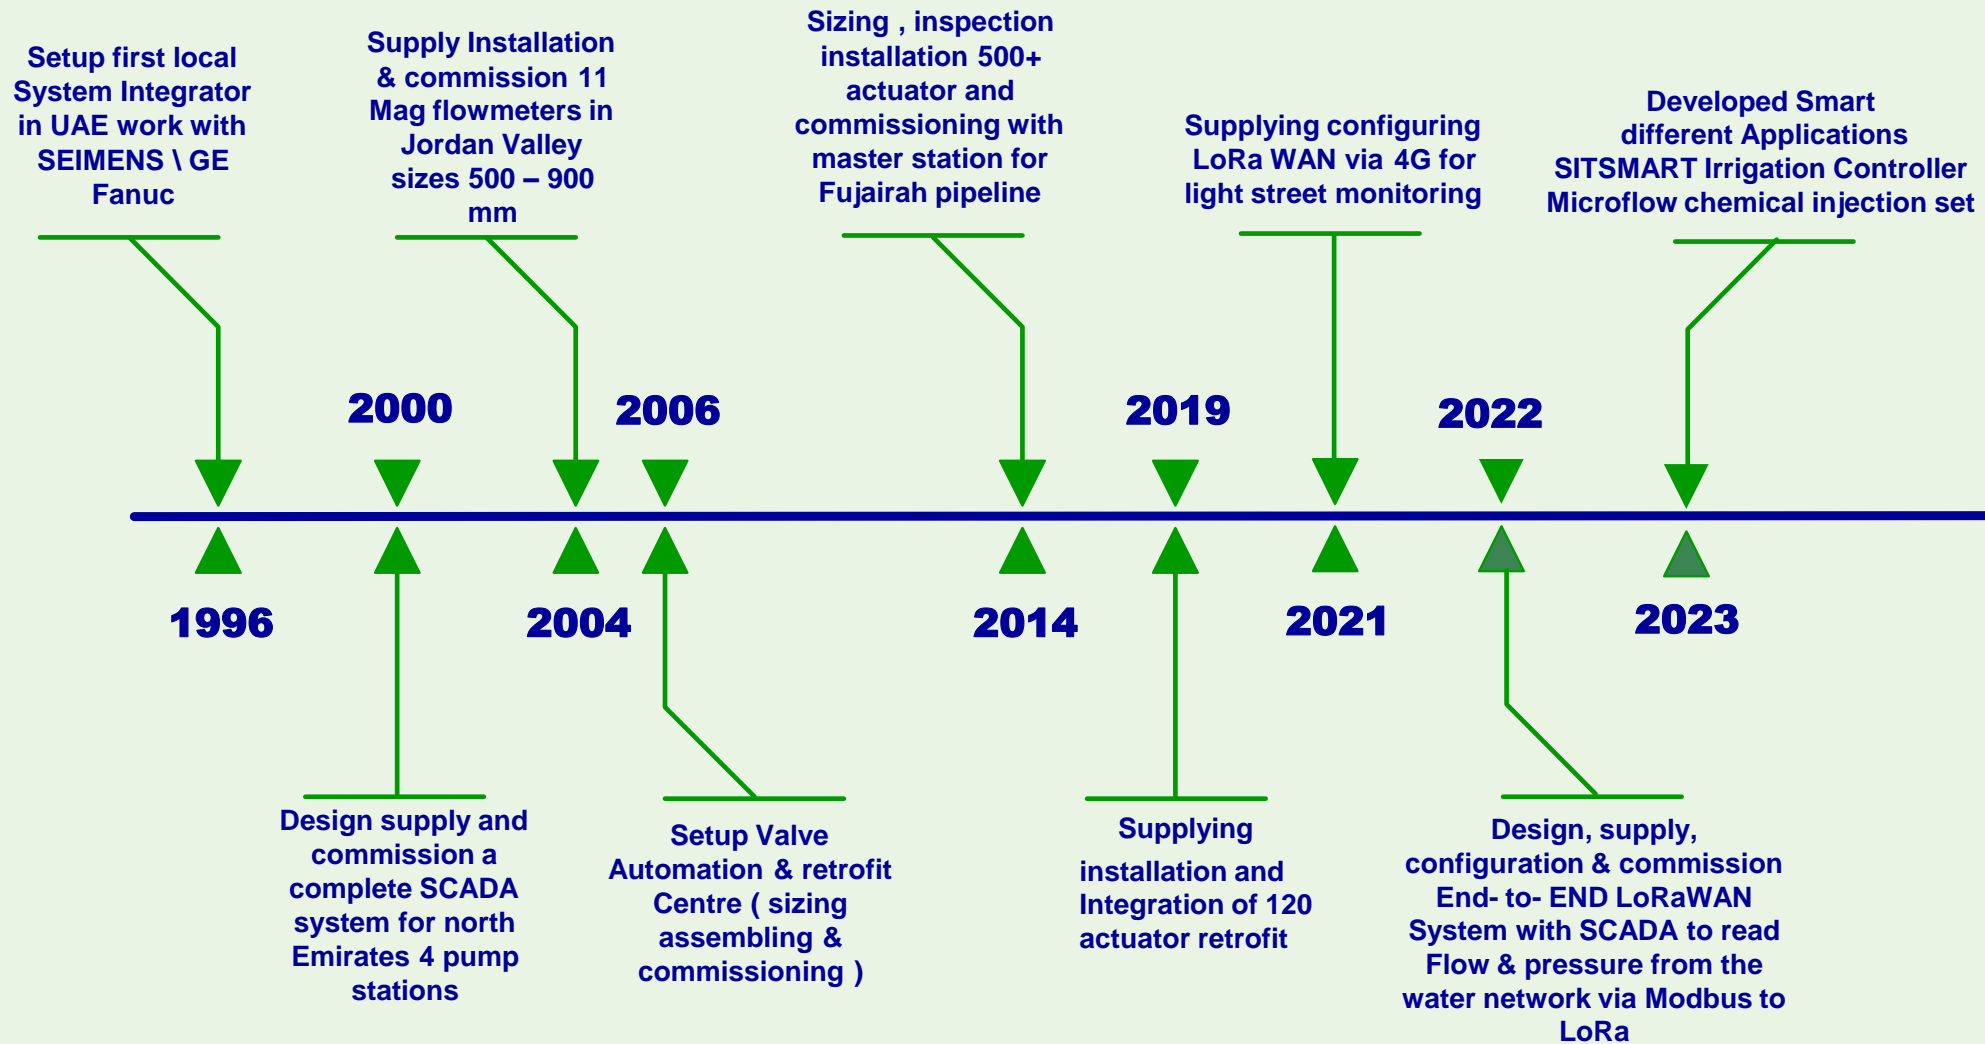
Setup first local System Integrator in UAE work with SEIMENS \ GE Fanuc

Supply Installation & commission 11 Mag flowmeters in Jordan Valley sizes 500 – 900 mm

Sizing , inspection installation 500+ actuator and commissioning with master station for Fujairah pipeline

Supplying configuring LoRa WAN via 4G for light street monitoring

Developed Smart different Applications SITSMART Irrigation Controller Microflow chemical injection set

2000

2006

2019

2022

1996

2004

2014

2021

2023

Design supply and commission a complete SCADA system for north Emirates 4 pump stations

Setup Valve Automation & retrofit Centre ( sizing assembling & commissioning )

Supplying installation and Integration of 120 actuator retrofit

Design, supply, configuration & commission End- to- END LoRaWAN System with SCADA to read Flow & pressure from the water network via Modbus to LoRa